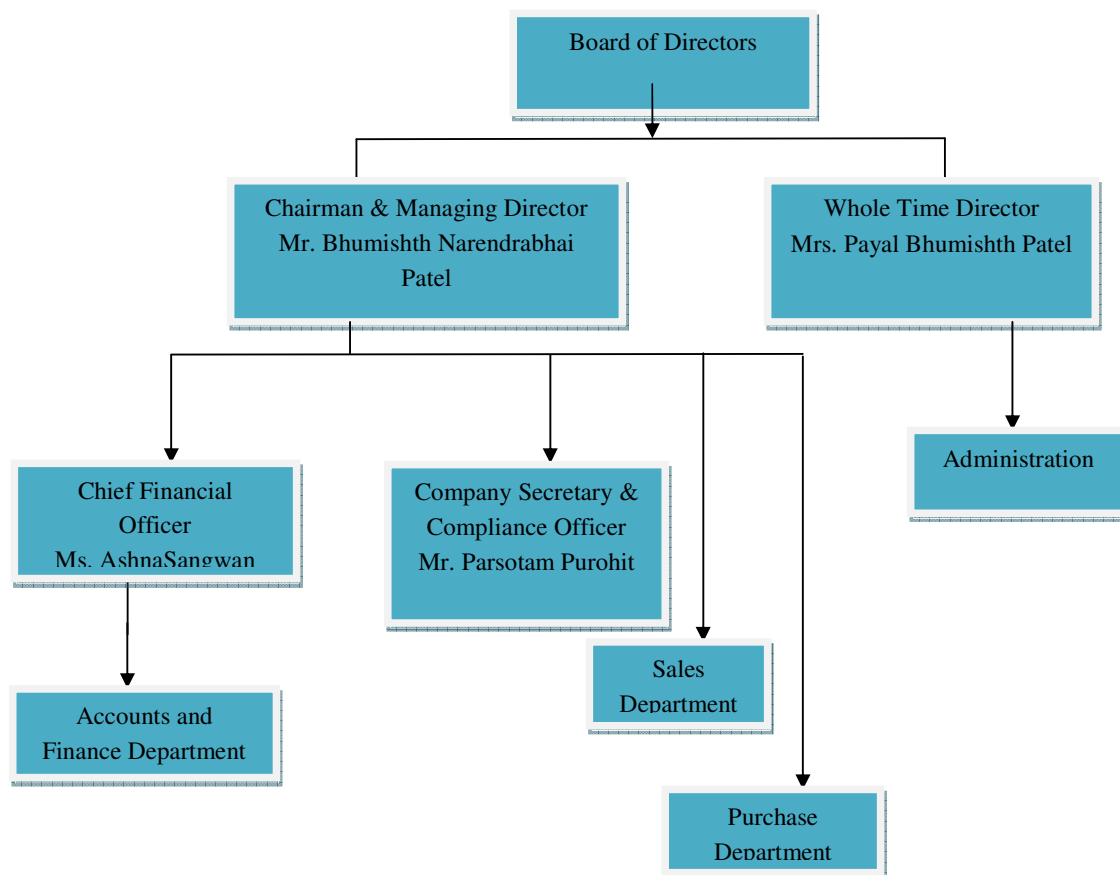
Board of Directors

Chairman & Managing Director
Mr. Bhumishth Narendrabhai Patel

Whole Time Director
Mrs. Payal Bhumishth Patel

Chief Financial Officer
Ms. AshnaSangwan

Company Secretary & Compliance Officer
Mr. Parsotam Purohit

Administration

Sales Department

Accounts and Finance Department

Purchase Department